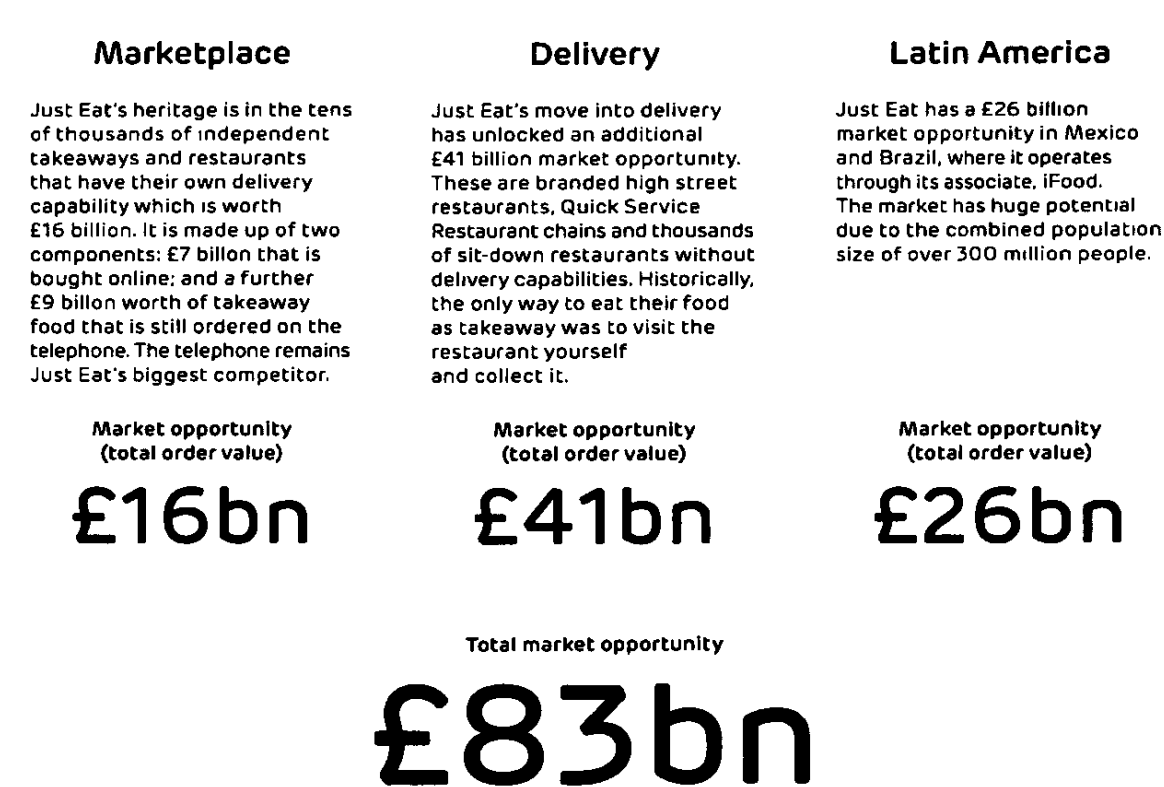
Marketplace

Just Eat's heritage is in the tens of thousands of independent takeaways and restaurants that have their own delivery capability which is worth £16 billion. It is made up of two components: £7 billon that is bought online; and a further £9 billon worth of takeaway food that is still ordered on the telephone. The telephone remains Just Eat's biggest competitor.

Market opportunity (total order value)

£16bn

Delivery

Just Eat's move into delivery has unlocked an additional £41 billion market opportunity. These are branded high street restaurants, Quick Service Restaurant chains and thousands of sit-down restaurants without delivery capabilities. Historically, the only way to eat their food as takeaway was to visit the restaurant yourself and collect it.

Market opportunity (total order value)

£41bn

Latin America

Just Eat has a £26 billion market opportunity in Mexico and Brazil, where it operates through its associate, iFood. The market has huge potential due to the combined population size of over 300 million people.

Market opportunity (total order value)

£26bn

Total market opportunity

£83bn